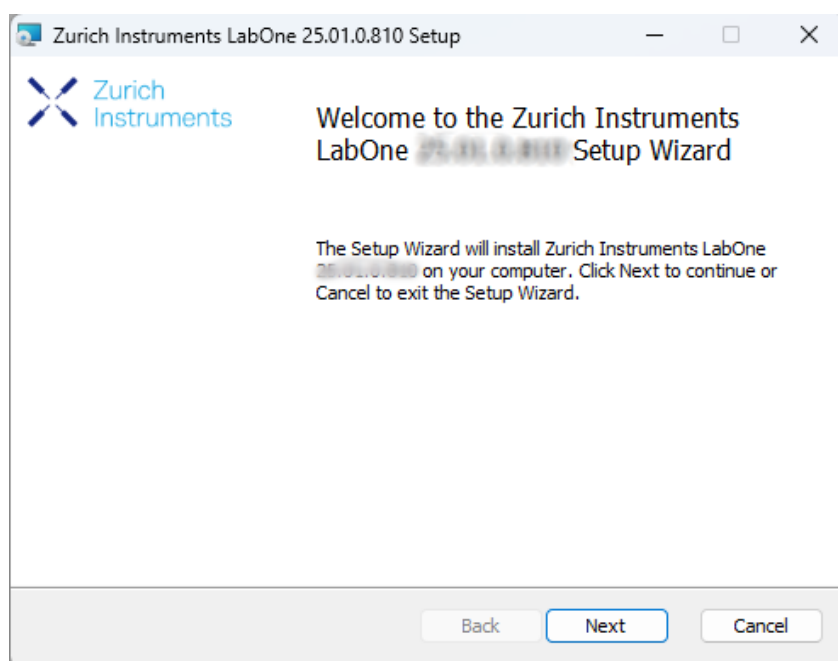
Zurich Instruments LabOne 25.01.0.810 Setup

Zurich Instruments

Welcome to the Zurich Instruments LabOne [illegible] Setup Wizard

The Setup Wizard will install Zurich Instruments LabOne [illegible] on your computer. Click Next to continue or Cancel to exit the Setup Wizard.

Back
Next
Cancel